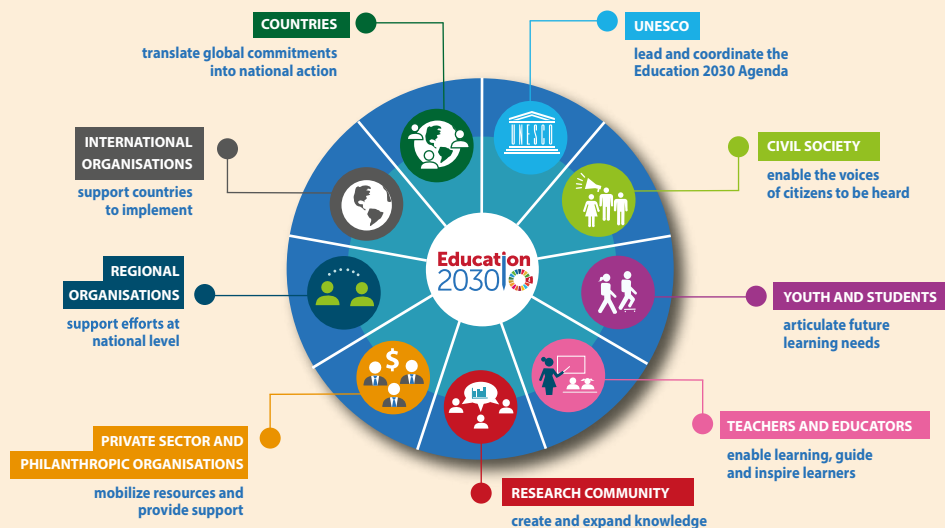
COUNTRIES

translate global commitments into national action

UNESCO

lead and coordinate the Education 2030 Agenda

INTERNATIONAL ORGANISATIONS

support countries to implement

CIVIL SOCIETY

enable the voices of citizens to be heard

UNESCO

Education 2030

REGIONAL ORGANISATIONS

support efforts at national level

YOUTH AND STUDENTS

articulate future learning needs

PRIVATE SECTOR AND PHILANTHROPIC ORGANISATIONS

mobilize resources and provide support

TEACHERS AND EDUCATORS

enable learning, guide and inspire learners

RESEARCH COMMUNITY

create and expand knowledge